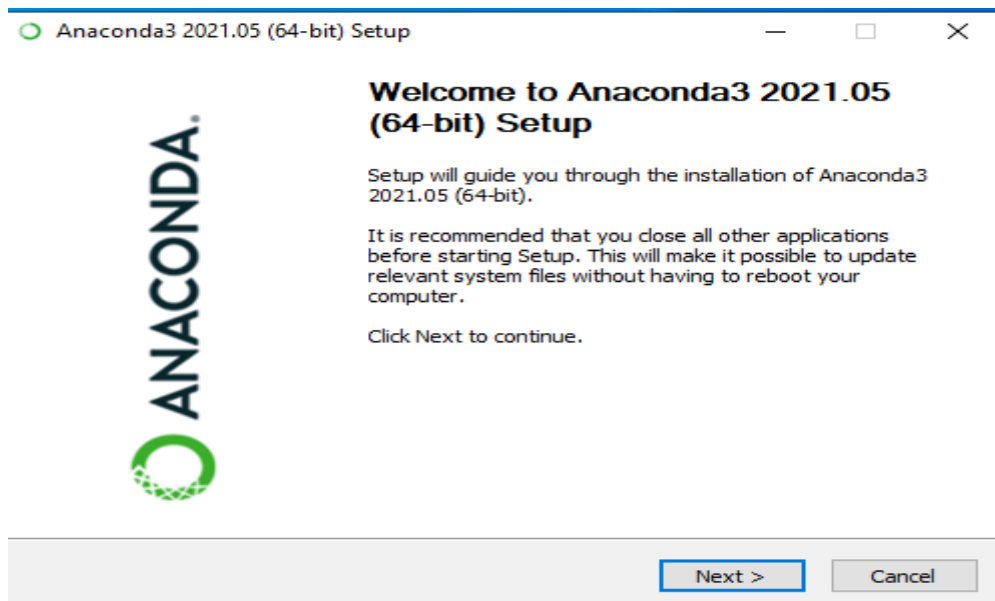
Anaconda3 2021.05 (64-bit) Setup

ANACONDA.

Welcome to Anaconda3 2021.05 (64-bit) Setup

Setup will guide you through the installation of Anaconda3 2021.05 (64-bit).

It is recommended that you close all other applications before starting Setup. This will make it possible to update relevant system files without having to reboot your computer.

Click Next to continue.

Next >

Cancel